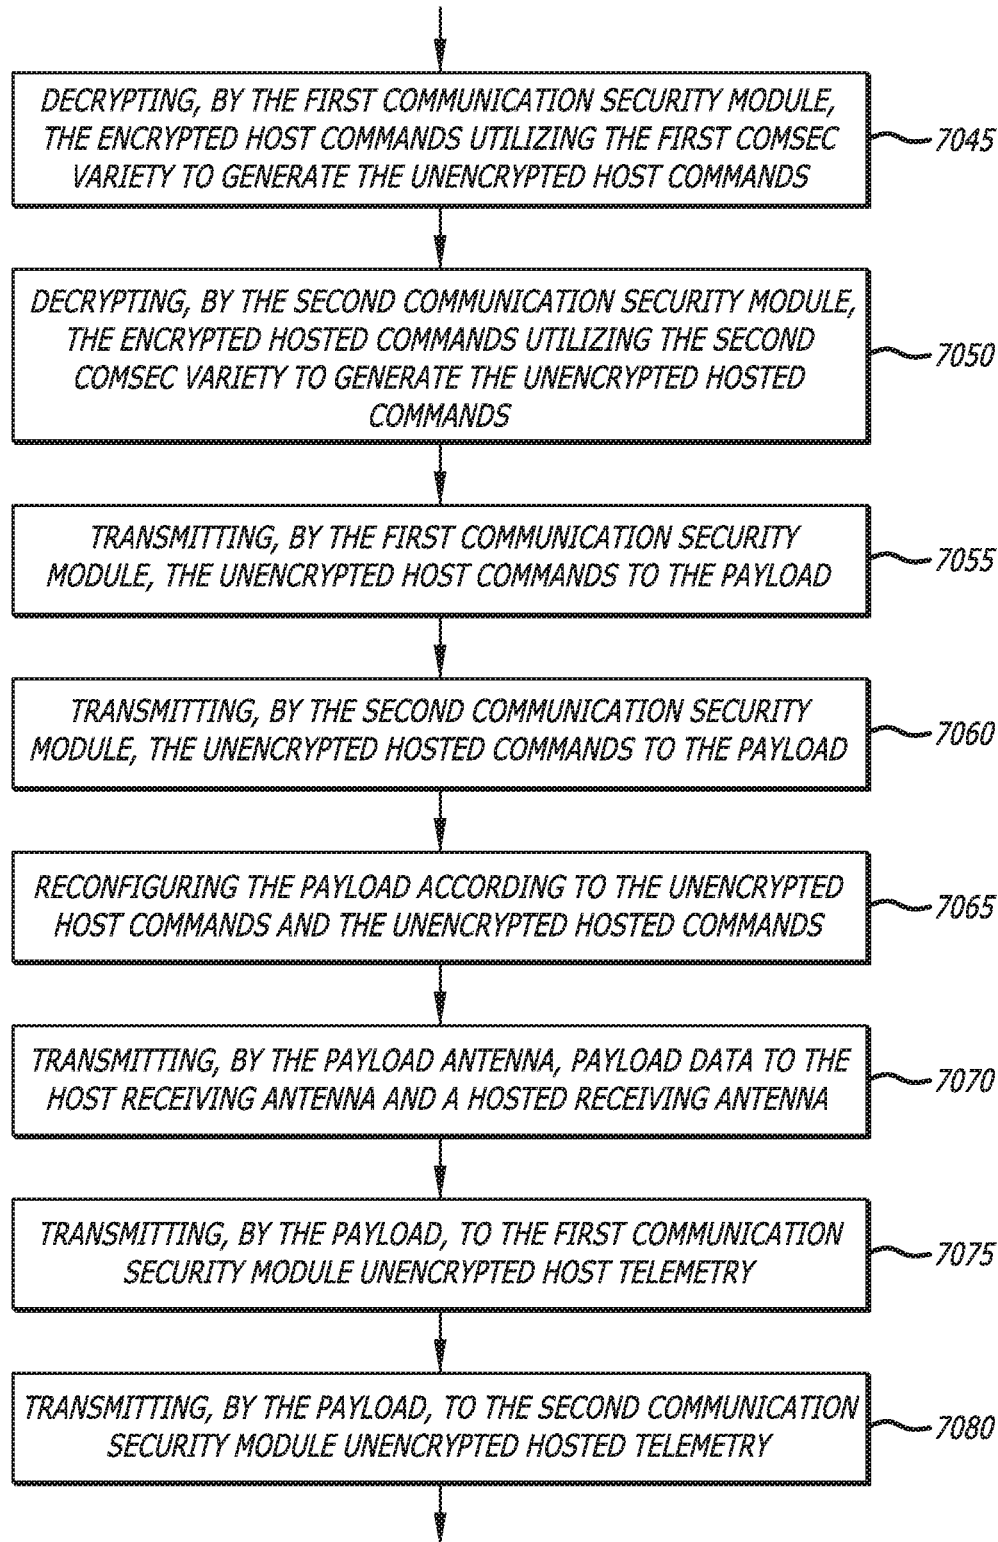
DECRYPTING, BY THE FIRST COMMUNICATION SECURITY MODULE, THE ENCRYPTED HOST COMMANDS UTILIZING THE FIRST COMSEC VARIETY TO GENERATE THE UNENCRYPTED HOST COMMANDS

7045

DECRYPTING, BY THE SECOND COMMUNICATION SECURITY MODULE, THE ENCRYPTED HOSTED COMMANDS UTILIZING THE SECOND COMSEC VARIETY TO GENERATE THE UNENCRYPTED HOSTED COMMANDS

7050

TRANSMITTING, BY THE FIRST COMMUNICATION SECURITY MODULE, THE UNENCRYPTED HOST COMMANDS TO THE PAYLOAD

7055

TRANSMITTING, BY THE SECOND COMMUNICATION SECURITY MODULE, THE UNENCRYPTED HOSTED COMMANDS TO THE PAYLOAD

7060

RECONFIGURING THE PAYLOAD ACCORDING TO THE UNENCRYPTED HOST COMMANDS AND THE UNENCRYPTED HOSTED COMMANDS

7065

TRANSMITTING, BY THE PAYLOAD ANTENNA, PAYLOAD DATA TO THE HOST RECEIVING ANTENNA AND A HOSTED RECEIVING ANTENNA

7070

TRANSMITTING, BY THE PAYLOAD, TO THE FIRST COMMUNICATION SECURITY MODULE UNENCRYPTED HOST TELEMETRY

7075

TRANSMITTING, BY THE PAYLOAD, TO THE SECOND COMMUNICATION SECURITY MODULE UNENCRYPTED HOSTED TELEMETRY

7080